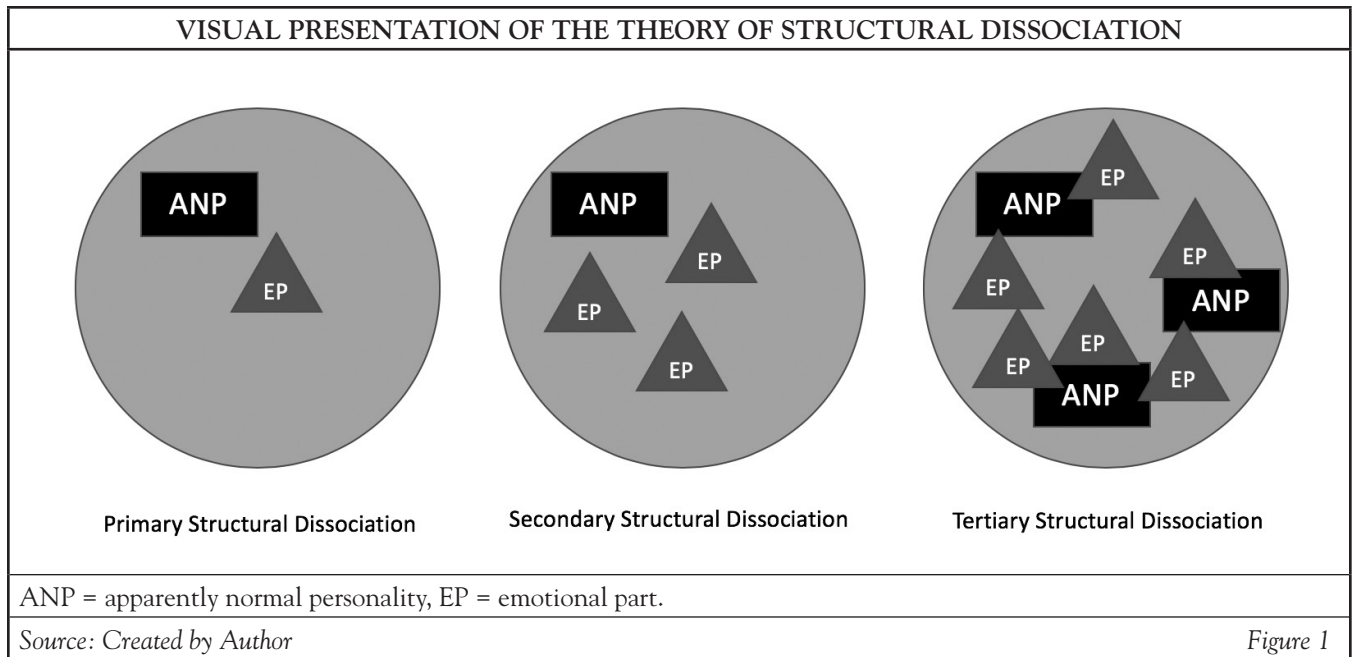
VISUAL PRESENTATION OF THE THEORY OF STRUCTURAL DISSOCIATION

ANP

EP

Primary Structural Dissociation

ANP

EP

EP

EP

Secondary Structural Dissociation

EP

ANP

EP

EP

ANP

EP

EP

EP

ANP

EP

Tertiary Structural Dissociation

ANP = apparently normal personality, EP = emotional part.

Source: Created by Author

Figure 1